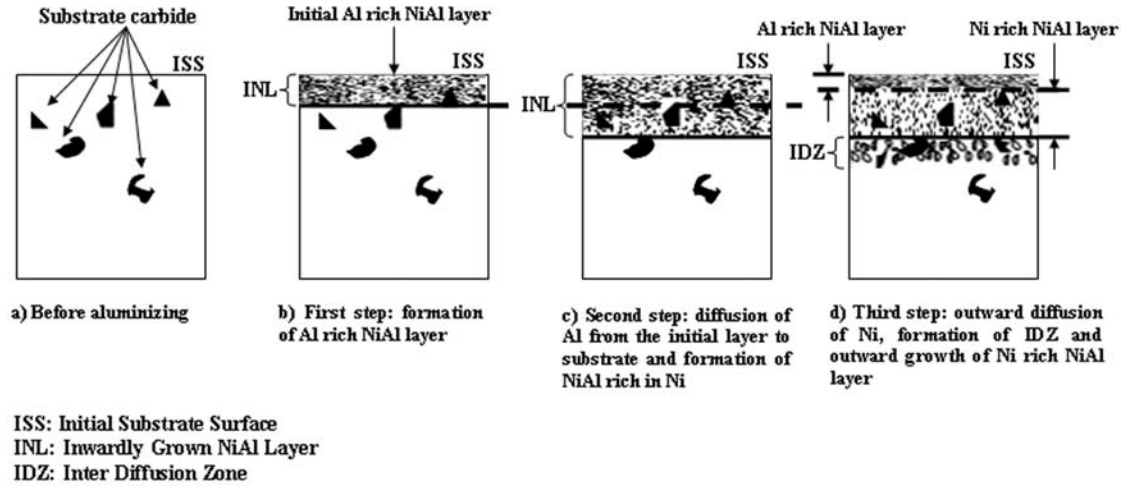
Substrate carbide

ISS

a) Before aluminizing

Initial Al rich NiAl layer

ISS

INL

b) First step: formation of Al rich NiAl layer

ISS

INL

c) Second step: diffusion of Al from the initial layer to substrate and formation of NiAl rich in Ni

Al rich NiAl layer

Ni rich NiAl layer

ISS

IDZ

d) Third step: outward diffusion of Ni, formation of IDZ and outward growth of Ni rich NiAl layer

ISS: Initial Substrate Surface
INL: Inwardly Grown NiAl Layer
IDZ: Inter Diffusion Zone